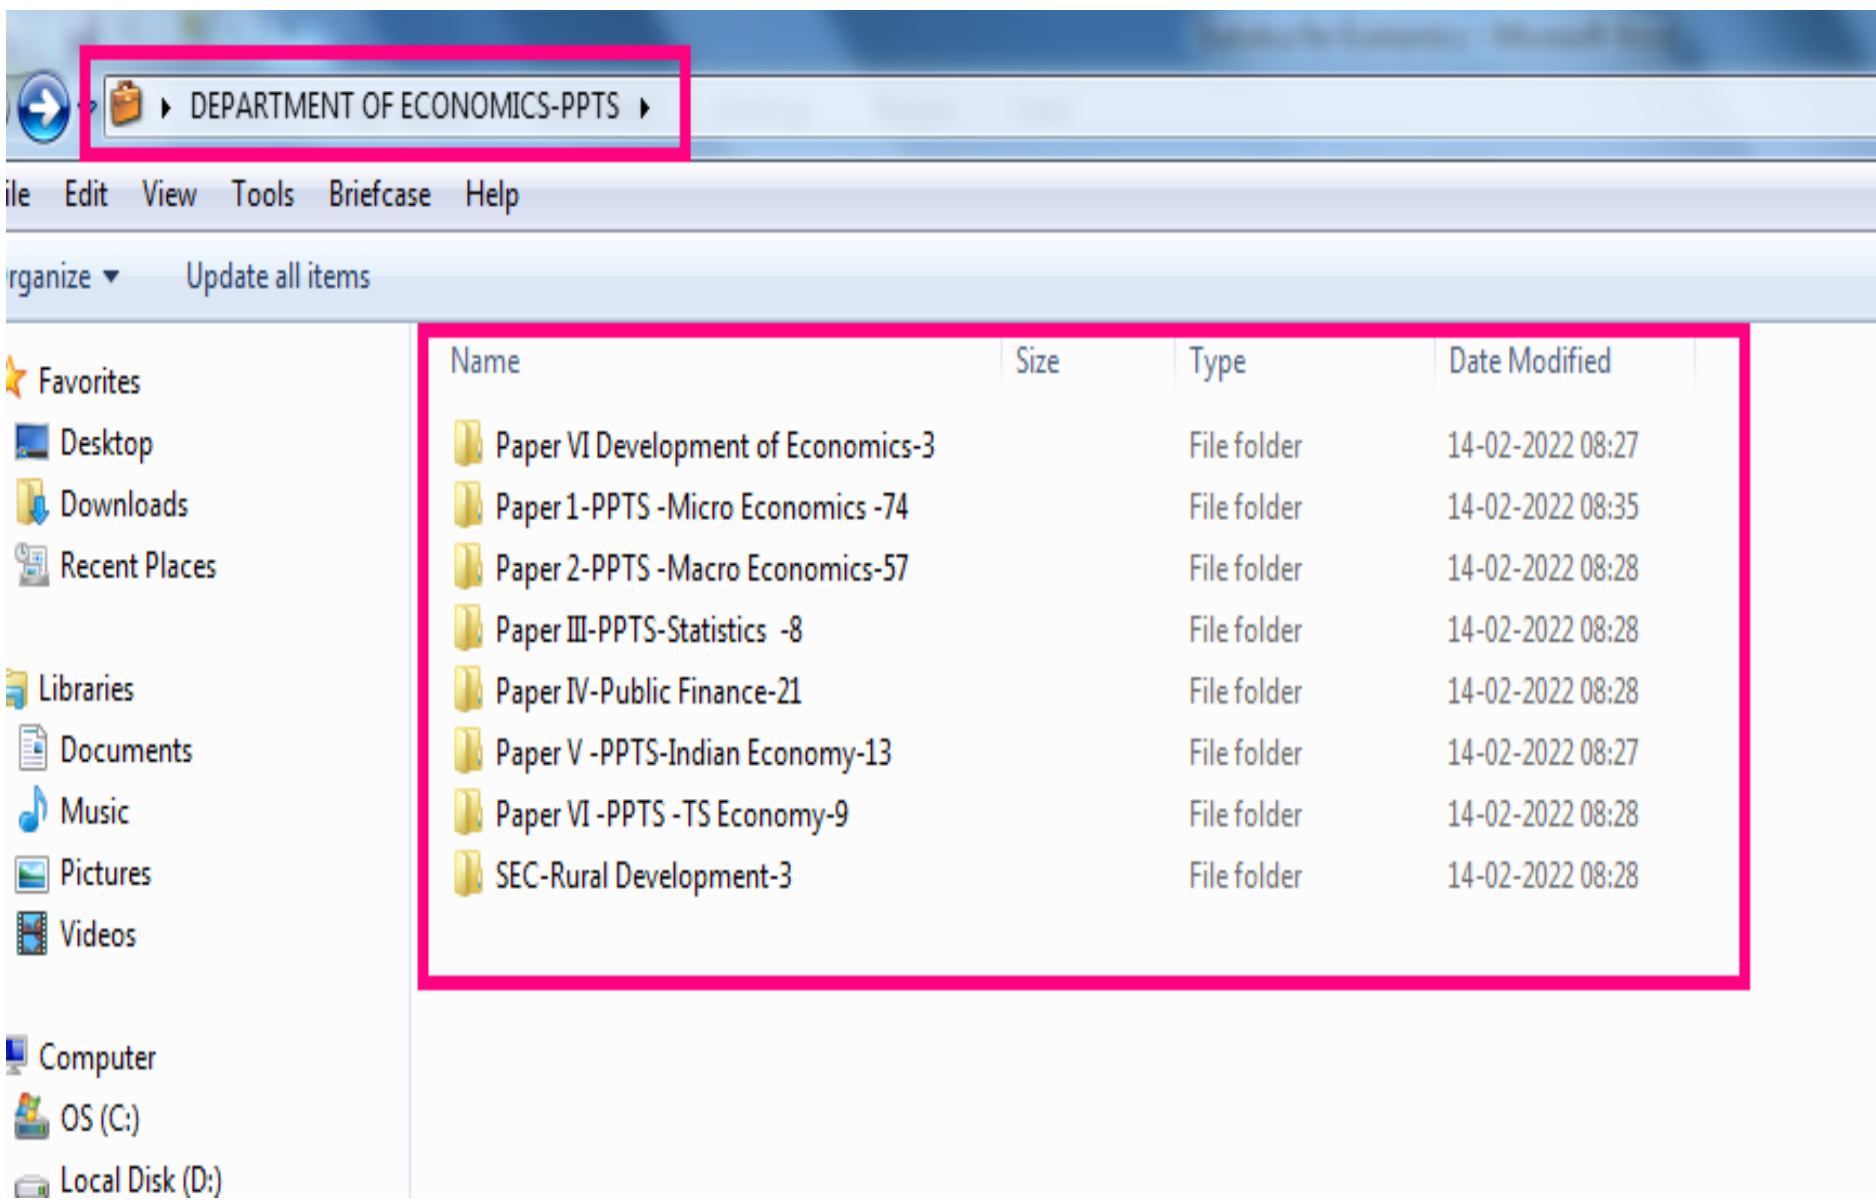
DEPARTMENT OF ECONOMICS-PPTS

ile Edit View Tools Briefcase Help

rganize ▾ Update all items

Favorites
Desktop
Downloads
Recent Places

Libraries
Documents
Music
Pictures
Videos

Computer
OS (C:)
Local Disk (D:)

| Name | Size | Type | Date Modified |
|---|---|---|---|
| Paper VI Development of Economics-3 | | File folder | 14-02-2022 08:27 |
| Paper 1-PPTS -Micro Economics -74 | | File folder | 14-02-2022 08:35 |
| Paper 2-PPTS -Macro Economics-57 | | File folder | 14-02-2022 08:28 |
| Paper III-PPTS-Statistics -8 | | File folder | 14-02-2022 08:28 |
| Paper IV-Public Finance-21 | | File folder | 14-02-2022 08:28 |
| Paper V -PPTS-Indian Economy-13 | | File folder | 14-02-2022 08:27 |
| Paper VI -PPTS -TS Economy-9 | | File folder | 14-02-2022 08:28 |
| SEC-Rural Development-3 | | File folder | 14-02-2022 08:28 |